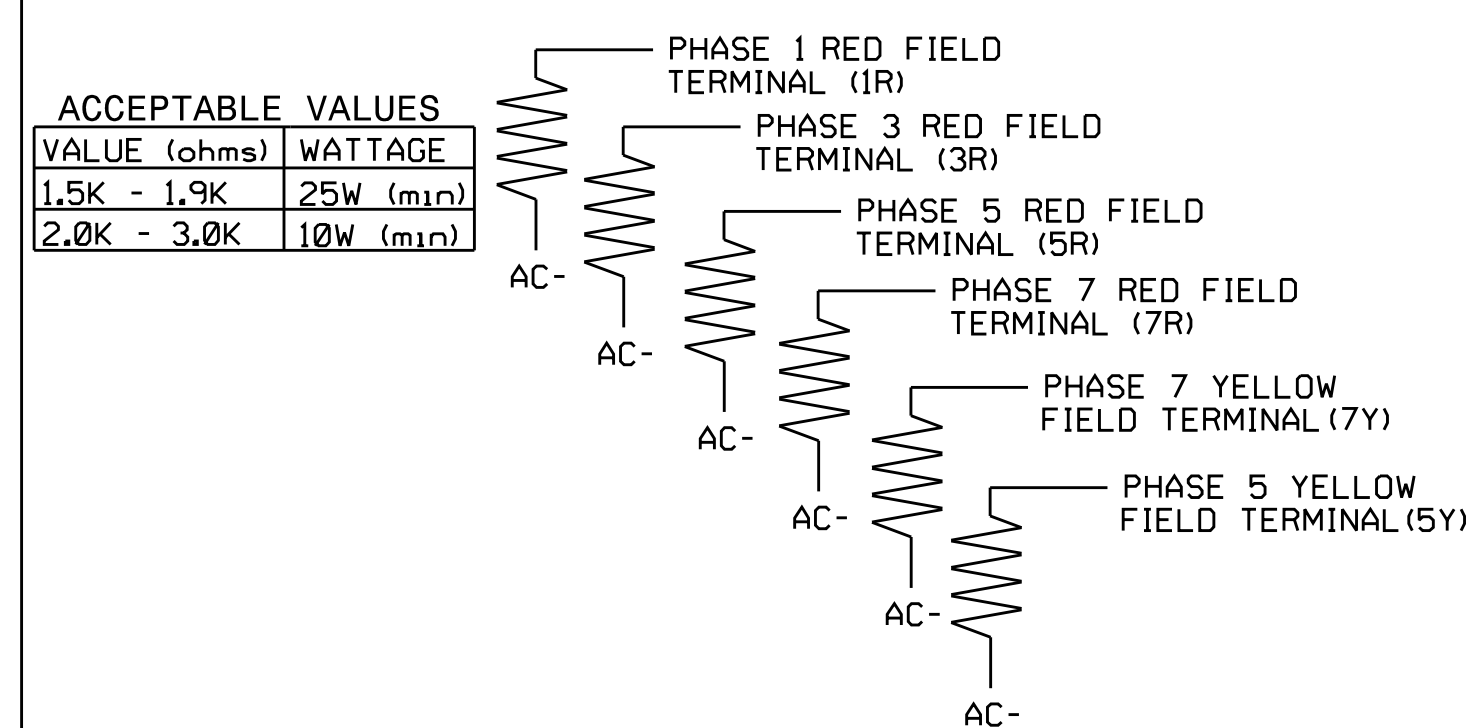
ACCEPTABLE VALUES

| VALUE (ohms) | WATTAGE |
|---|---|
| 1.5K - 1.9K | 25W (min) |
| 2.0K - 3.0K | 10W (min) |

PHASE 1 RED FIELD TERMINAL (1R)

AC-

PHASE 3 RED FIELD TERMINAL (3R)

AC-

PHASE 5 RED FIELD TERMINAL (5R)

AC-

PHASE 7 RED FIELD TERMINAL (7R)

AC-

PHASE 7 YELLOW FIELD TERMINAL(7Y)

AC-

PHASE 5 YELLOW FIELD TERMINAL(5Y)

AC-